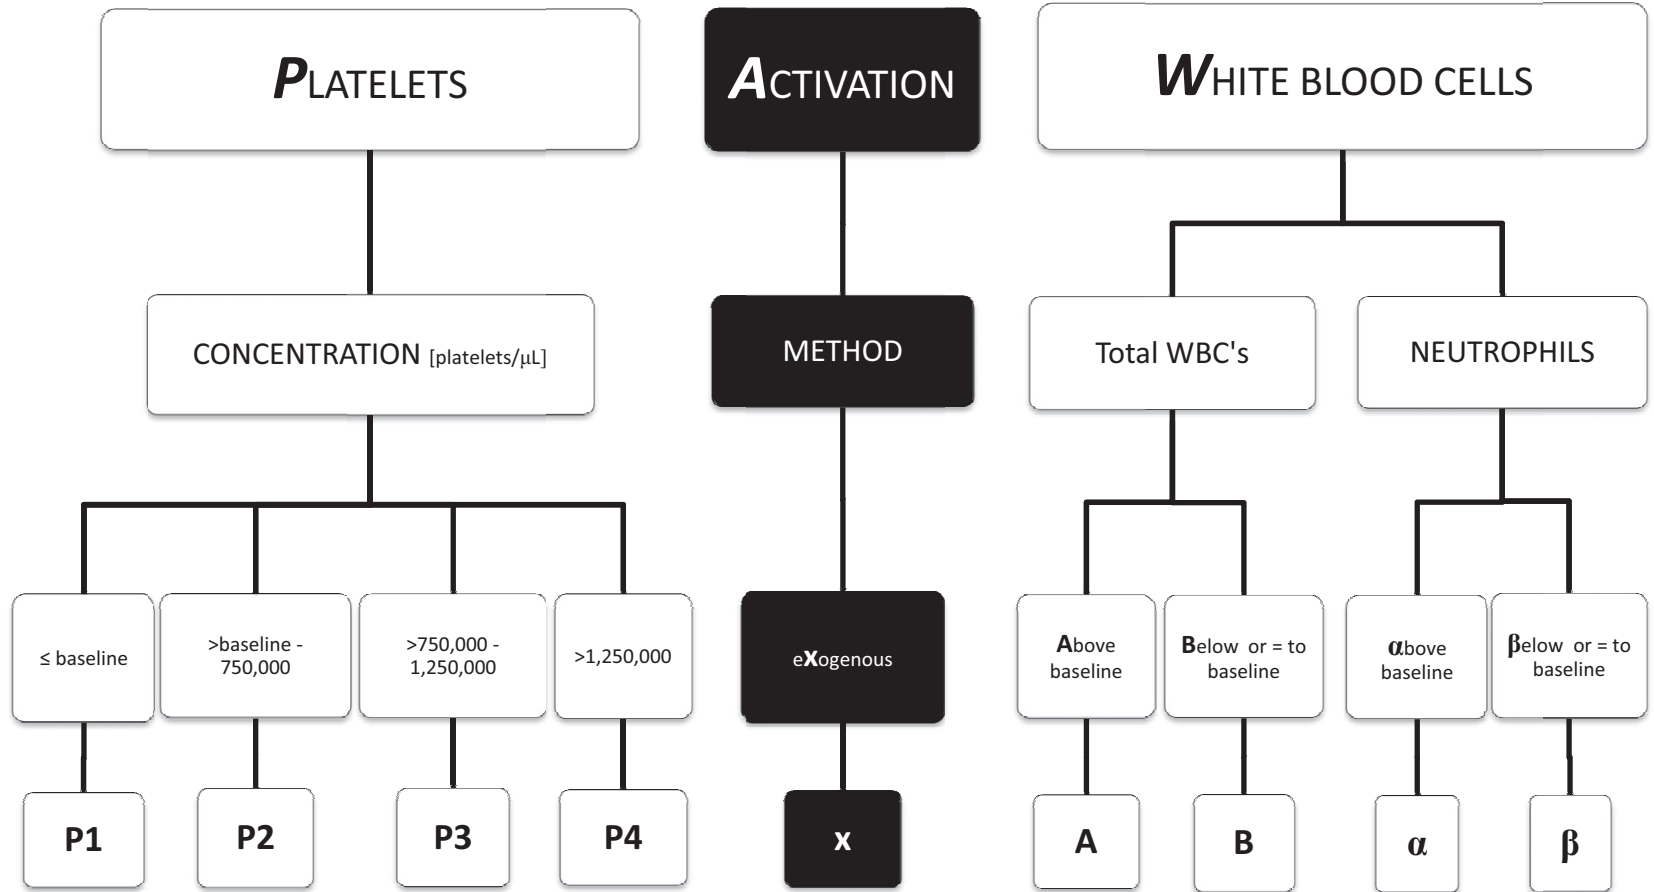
PLATELETS

ACTIVATION

WHITE BLOOD CELLS

CONCENTRATION [platelets/μL]

METHOD

Total WBC's

NEUTROPHILS

≤ baseline

>baseline - 750,000

>750,000 - 1,250,000

>1,250,000

eXogenous

Above baseline

Below or = to baseline

αbove baseline

βelow or = to baseline

P1

P2

P3

P4

x

A

B

α

β